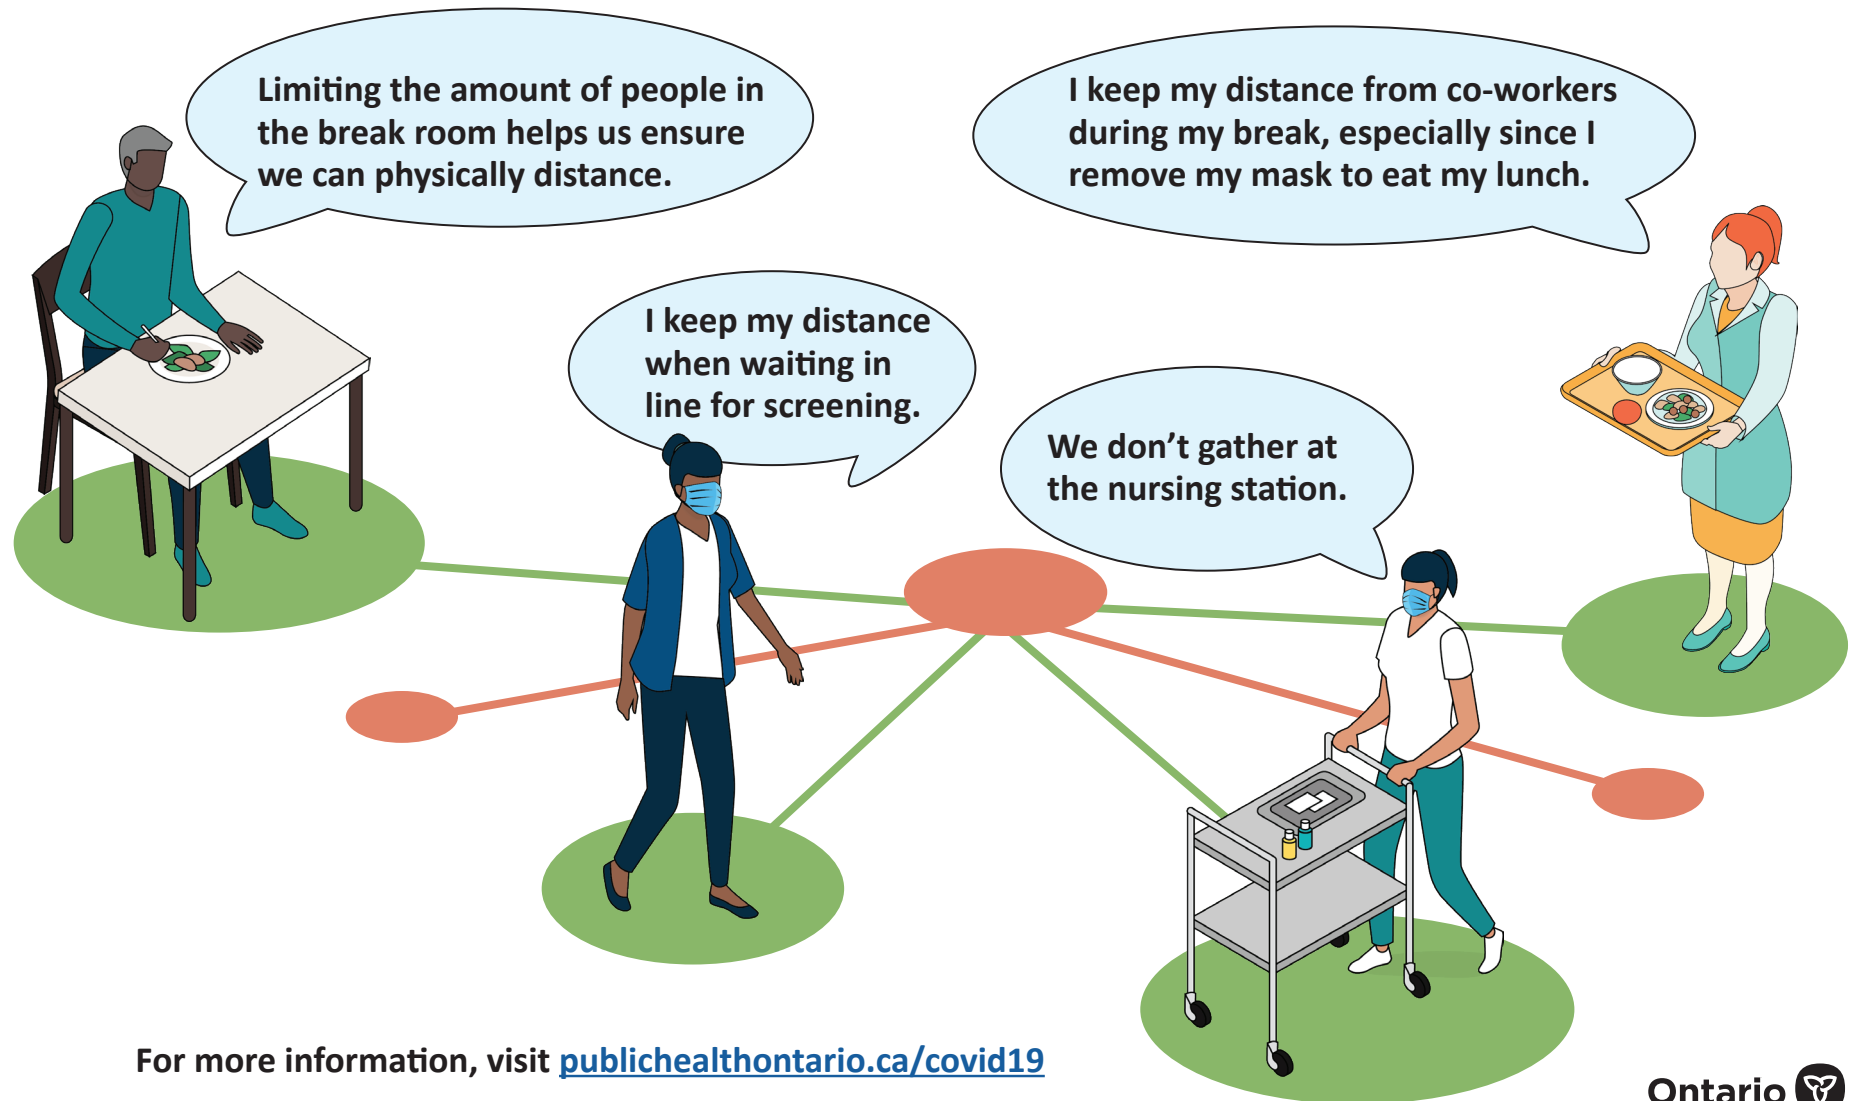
Limiting the amount of people in the break room helps us ensure we can physically distance.

I keep my distance from co-workers during my break, especially since I remove my mask to eat my lunch.

I keep my distance when waiting in line for screening.

We don't gather at the nursing station.

For more information, visit publichealthontario.ca/covid19

Ontario